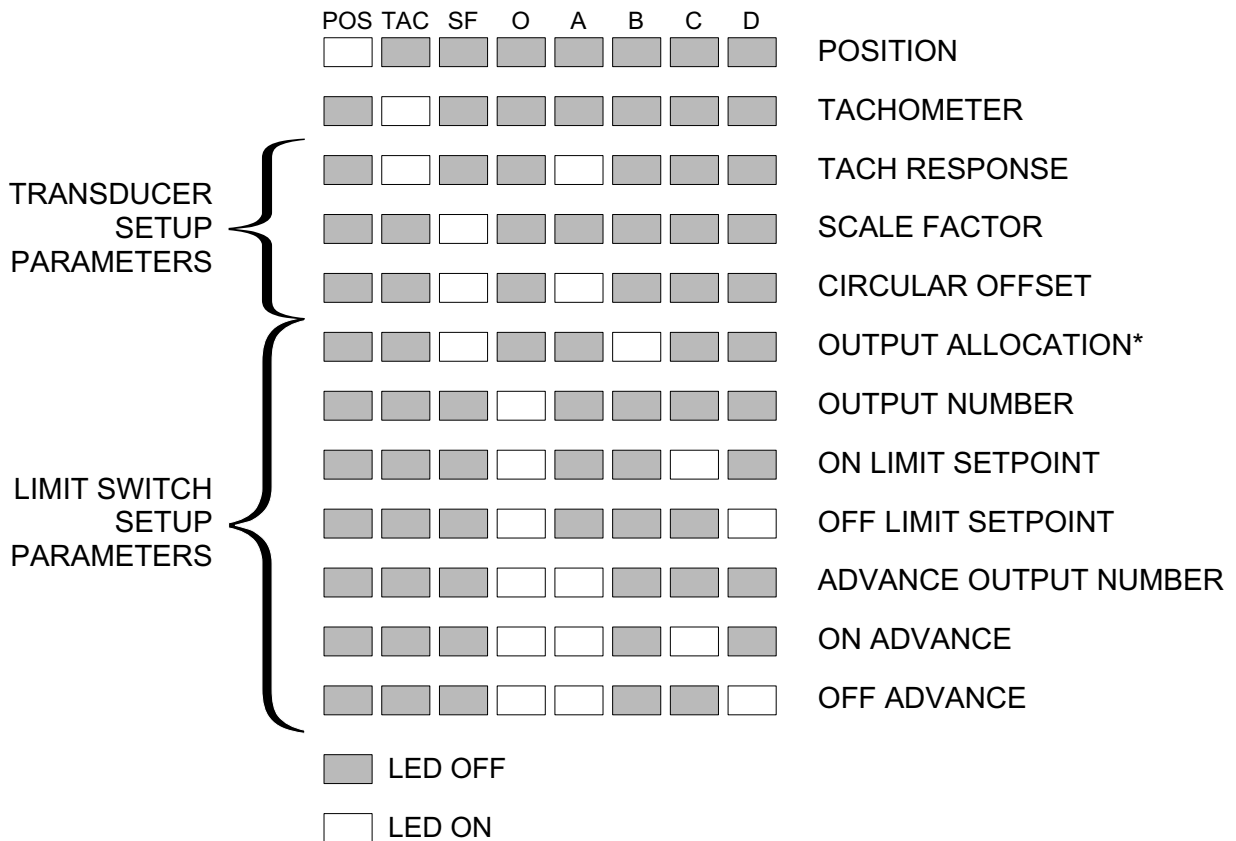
POS TAC SF O A B C D

POSITION

TACHOMETER

TRANSDUCER SETUP PARAMETERS

TACH RESPONSE

SCALE FACTOR

CIRCULAR OFFSET

OUTPUT ALLOCATION*

OUTPUT NUMBER

LIMIT SWITCH SETUP PARAMETERS

ON LIMIT SETPOINT

OFF LIMIT SETPOINT

ADVANCE OUTPUT NUMBER

ON ADVANCE

OFF ADVANCE

LED OFF

LED ON